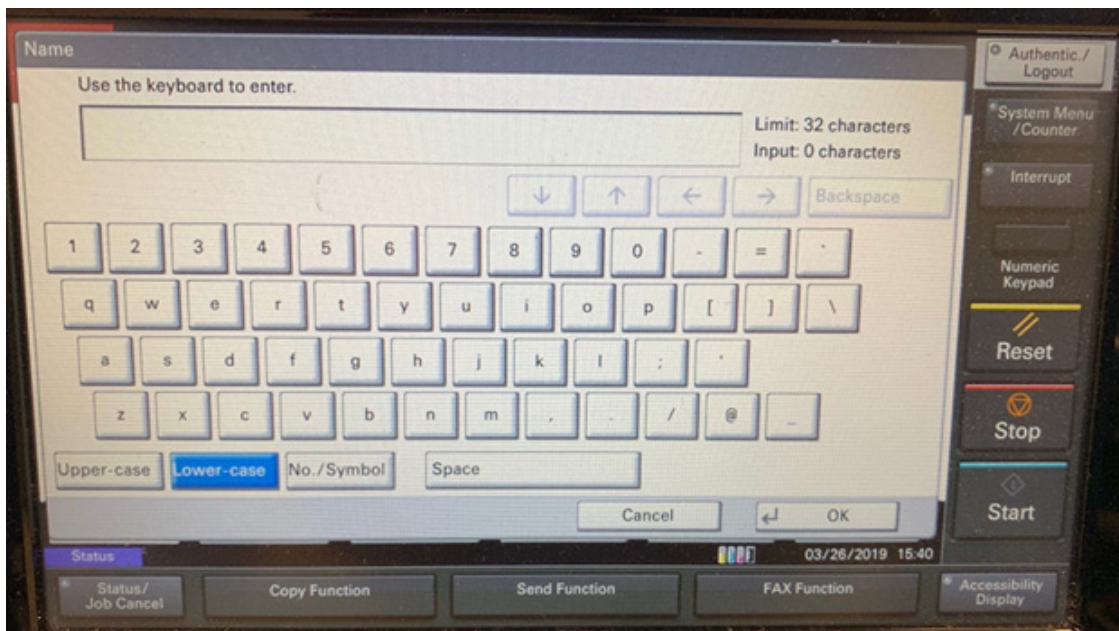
Name

Use the keyboard to enter.

Limit: 32 characters
Input: 0 characters

↓ ↑ ← → Backspace

1 2 3 4 5 6 7 8 9 0 - = `

q w e r t y u i o p [ ] \

a s d f g h j k l ; '

z x c v b n m , . / @ _

Upper-case Lower-case No./Symbol Space

Cancel OK

Status

03/26/2019 15:40

Authentic./ Logout

System Menu /Counter

Interrupt

Numeric Keypad

Reset

Stop

Start

Status/ Job Cancel

Copy Function

Send Function

FAX Function

Accessibility Display